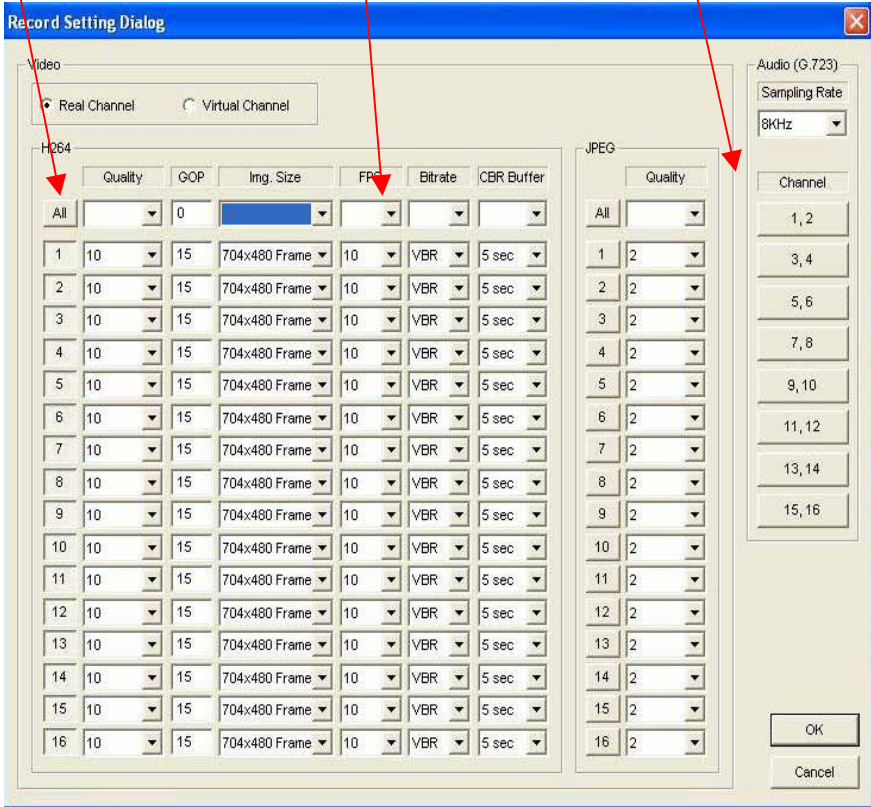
Record Setting Dialog

Video
Real Channel
Virtual Channel

H264

| | Quality | GOP | Img. Size | FPS | Bitrate | CBR Buffer |
|---|---|---|---|---|---|---|
| All | | 0 | | | | |
| 1 | 10 | 15 | 704x480 Frame | 10 | VBR | 5 sec |
| 2 | 10 | 15 | 704x480 Frame | 10 | VBR | 5 sec |
| 3 | 10 | 15 | 704x480 Frame | 10 | VBR | 5 sec |
| 4 | 10 | 15 | 704x480 Frame | 10 | VBR | 5 sec |
| 5 | 10 | 15 | 704x480 Frame | 10 | VBR | 5 sec |
| 6 | 10 | 15 | 704x480 Frame | 10 | VBR | 5 sec |
| 7 | 10 | 15 | 704x480 Frame | 10 | VBR | 5 sec |
| 8 | 10 | 15 | 704x480 Frame | 10 | VBR | 5 sec |
| 9 | 10 | 15 | 704x480 Frame | 10 | VBR | 5 sec |
| 10 | 10 | 15 | 704x480 Frame | 10 | VBR | 5 sec |
| 11 | 10 | 15 | 704x480 Frame | 10 | VBR | 5 sec |
| 12 | 10 | 15 | 704x480 Frame | 10 | VBR | 5 sec |
| 13 | 10 | 15 | 704x480 Frame | 10 | VBR | 5 sec |
| 14 | 10 | 15 | 704x480 Frame | 10 | VBR | 5 sec |
| 15 | 10 | 15 | 704x480 Frame | 10 | VBR | 5 sec |
| 16 | 10 | 15 | 704x480 Frame | 10 | VBR | 5 sec |

JPEG

| | Quality |
|---|---|
| All | |
| 1 | 2 |
| 2 | 2 |
| 3 | 2 |
| 4 | 2 |
| 5 | 2 |
| 6 | 2 |
| 7 | 2 |
| 8 | 2 |
| 9 | 2 |
| 10 | 2 |
| 11 | 2 |
| 12 | 2 |
| 13 | 2 |
| 14 | 2 |
| 15 | 2 |
| 16 | 2 |

Audio (G.723)
Sampling Rate
8KHz
Channel
1, 2
3, 4
5, 6
7, 8
9, 10
11, 12
13, 14
15, 16

OK
Cancel